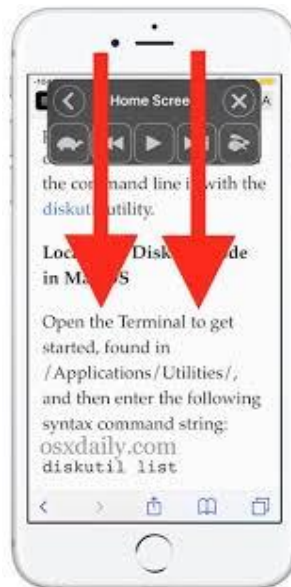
Home Scree

the command line is with the diskut utility.

Loc Disk de in Ma S

Open the Terminal to get started, found in /Applications/Utilities/, and then enter the following syntax command string:

osxdaily.com

diskutil list